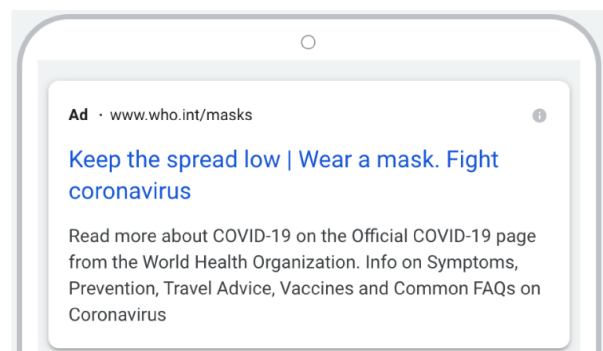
Ad · www.who.int/masks

Keep the spread low | Wear a mask. Fight coronavirus

Read more about COVID-19 on the Official COVID-19 page from the World Health Organization. Info on Symptoms, Prevention, Travel Advice, Vaccines and Common FAQs on Coronavirus